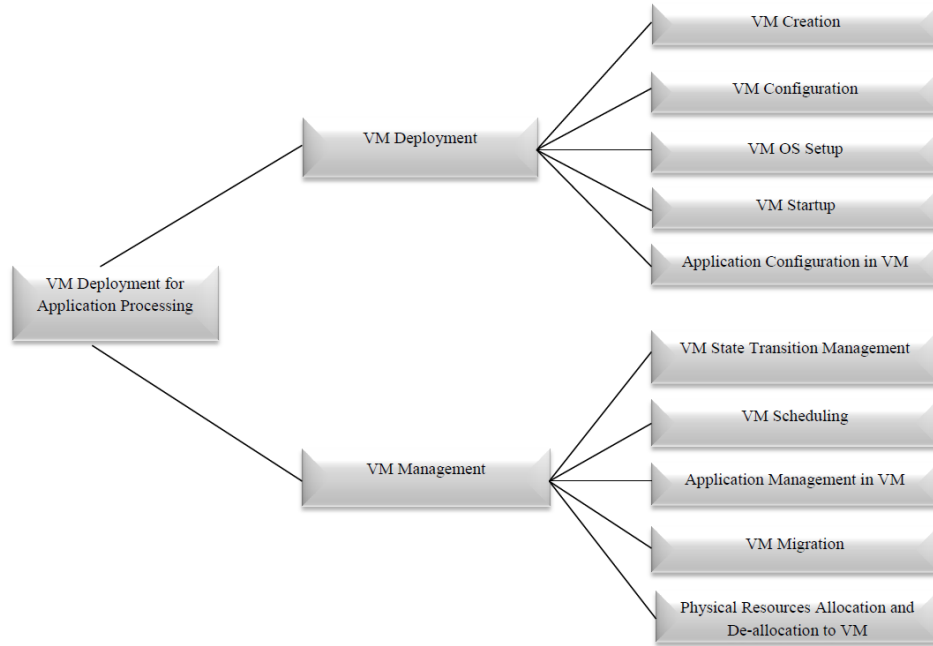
VM Deployment for Application Processing

VM Deployment

VM Creation

VM Configuration

VM OS Setup

VM Startup

Application Configuration in VM

VM Management

VM State Transition Management

VM Scheduling

Application Management in VM

VM Migration

Physical Resources Allocation and De-allocation to VM